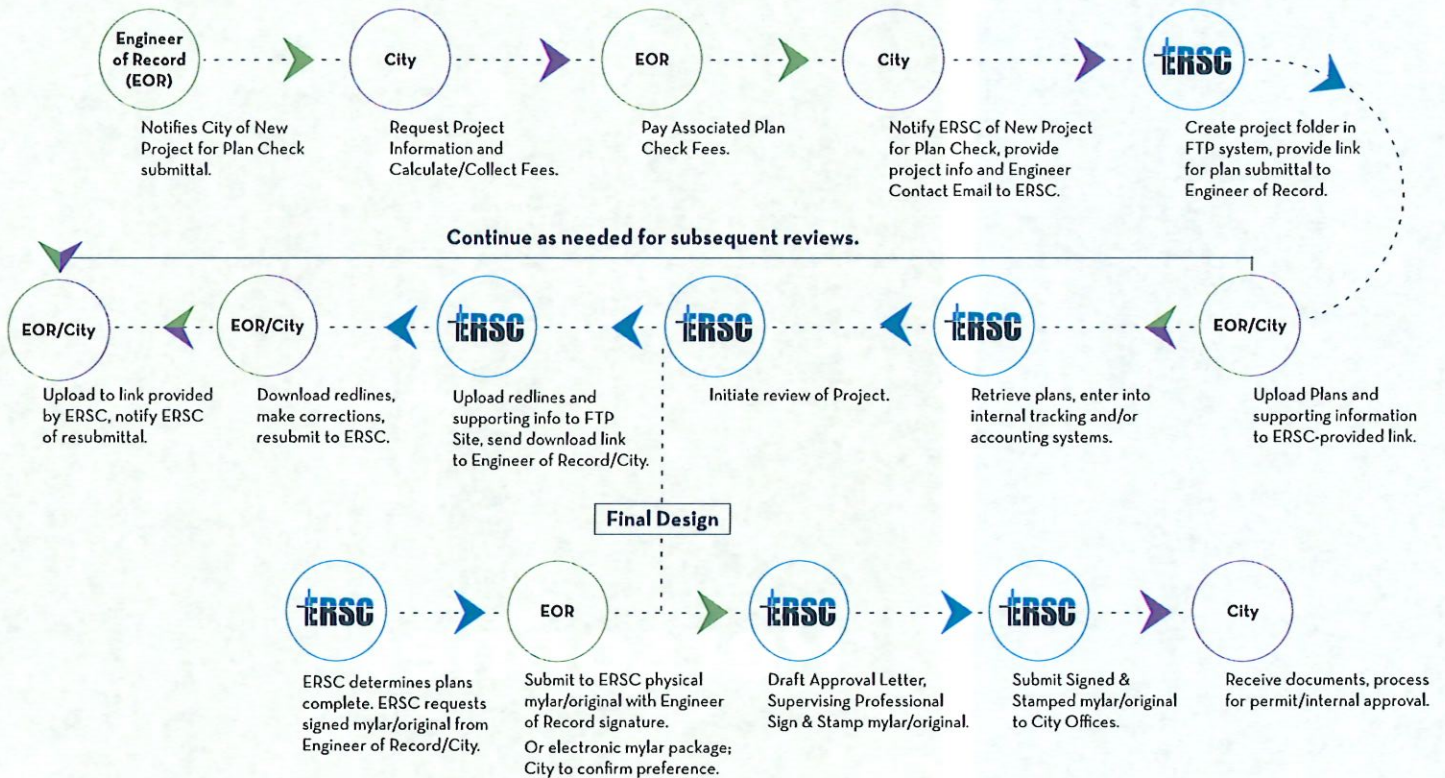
Engineer of Record (EOR)

Notifies City of New Project for Plan Check submittal.

City

Request Project Information and Calculate/Collect Fees.

EOR

Pay Associated Plan Check Fees.

City

Notify ERSC of New Project for Plan Check, provide project info and Engineer Contact Email to ERSC.

ERSC

Create project folder in FTP system, provide link for plan submittal to Engineer of Record.

Continue as needed for subsequent reviews.

EOR/City

Upload Plans and supporting information to ERSC-provided link.

ERSC

Retrieve plans, enter into internal tracking and/or accounting systems.

ERSC

Initiate review of Project.

ERSC

Upload redlines and supporting info to FTP Site, send download link to Engineer of Record/City.

EOR/City

Download redlines, make corrections, resubmit to ERSC.

EOR/City

Upload to link provided by ERSC, notify ERSC of resubmittal.

Final Design

ERSC

ERSC determines plans complete. ERSC requests signed mylar/original from Engineer of Record/City.

EOR

Submit to ERSC physical mylar/original with Engineer of Record signature.

Or electronic mylar package; City to confirm preference.

ERSC

Draft Approval Letter, Supervising Professional Sign & Stamp mylar/original.

ERSC

Submit Signed & Stamped mylar/original to City Offices.

City

Receive documents, process for permit/internal approval.